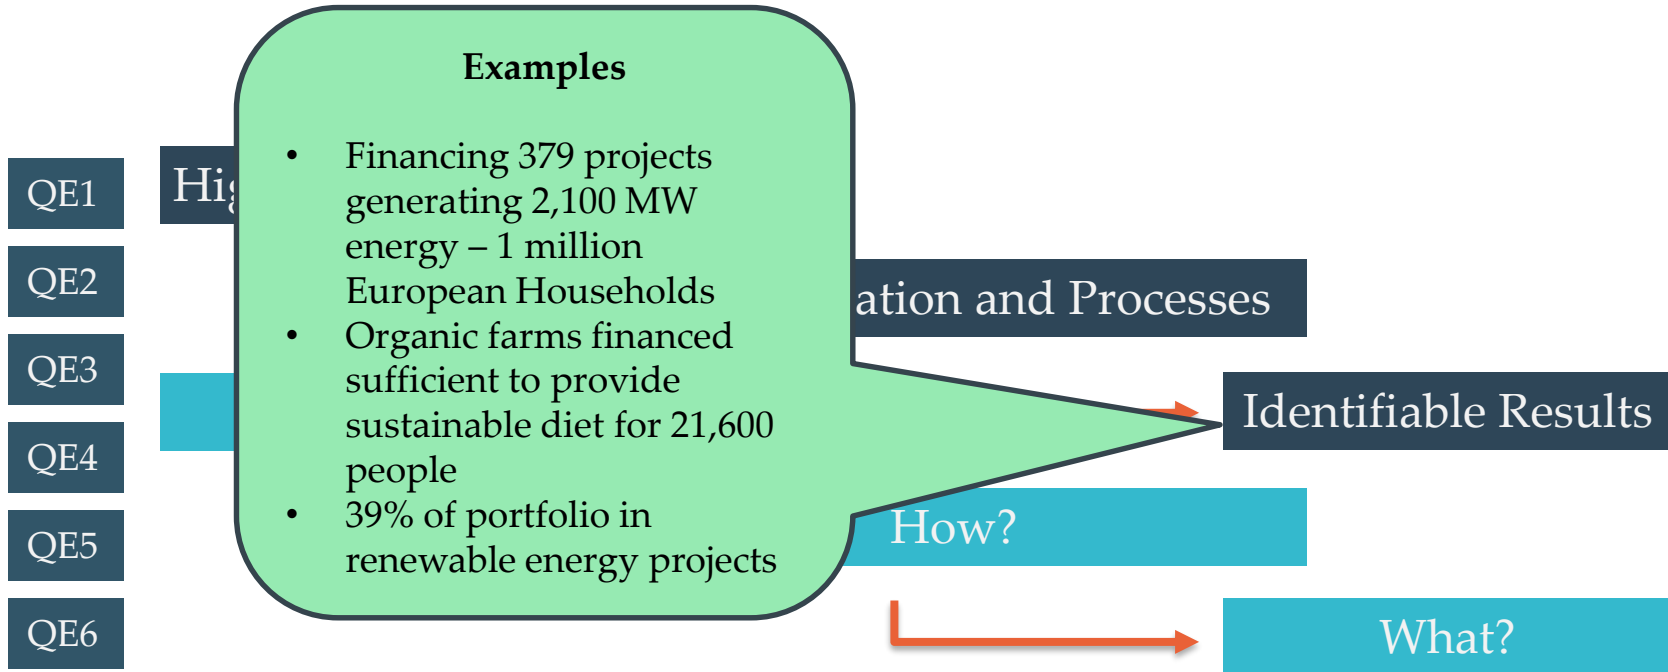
QE1

QE2

QE3

QE4

QE5

QE6

Hi

Examples

- Financing 379 projects generating 2,100 MW energy – 1 million European Households
- Organic farms financed sufficient to provide sustainable diet for 21,600 people
- 39% of portfolio in renewable energy projects

ation and Processes

Identifiable Results

How?

What?